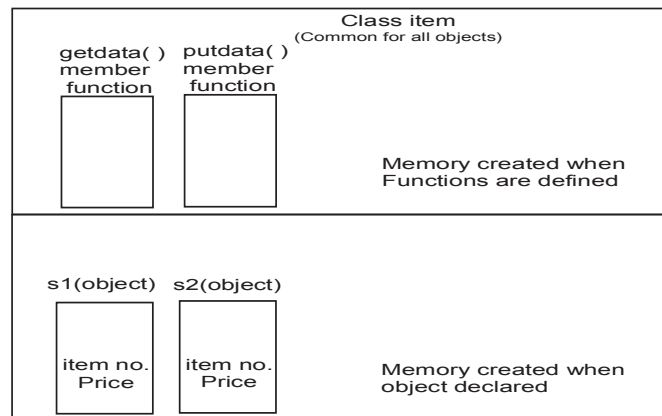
Class item
(Common for all objects)

getdata( ) member function

putdata( ) member function

Memory created when Functions are defined

s1(object)

s2(object)

item no.
Price

item no.
Price

Memory created when object declared